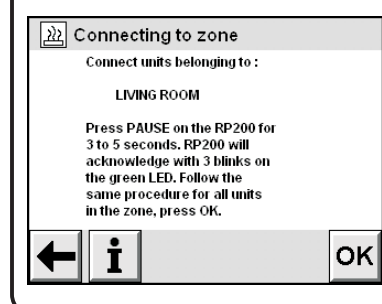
Connecting to zone

Connect units belonging to :

LIVING ROOM

Press PAUSE on the RP200 for 3 to 5 seconds. RP200 will acknowledge with 3 blinks on the green LED. Follow the same procedure for all units in the zone, press OK.

i

OK